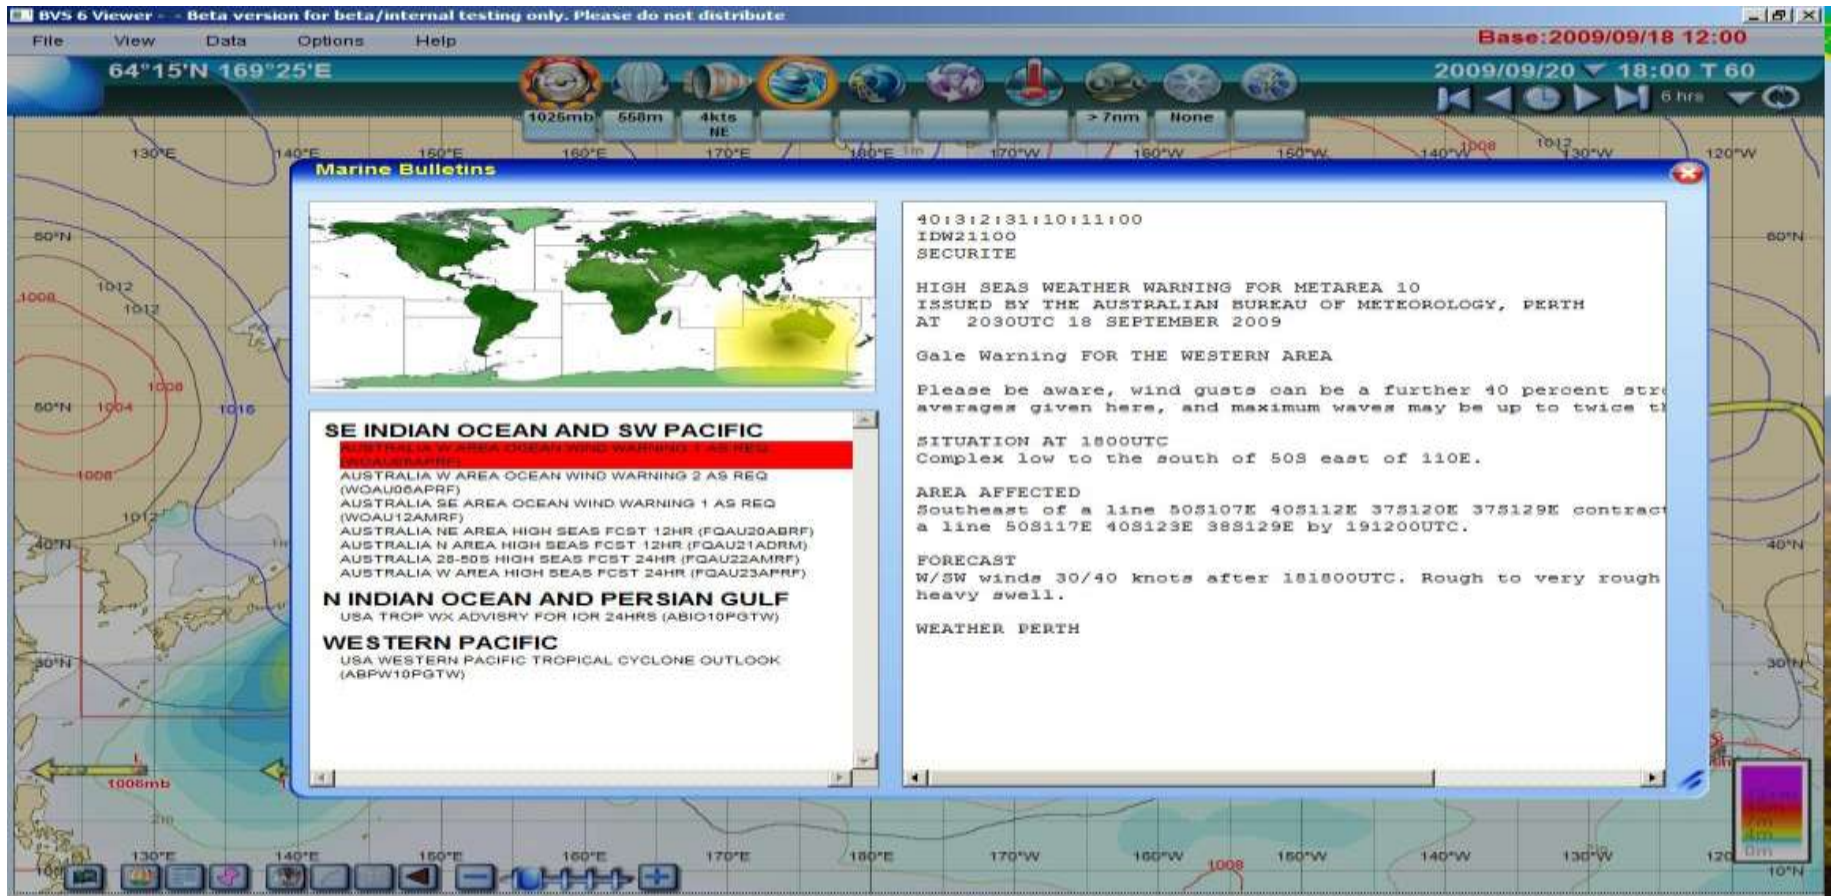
BVS 6 Viewer - - Beta version for beta/internal testing only. Please do not distribute

File View Data Options Help

Base:2009/09/18 12:00

64°15'N 169°25'E

2009/09/20 18:00 T 60

6 hrs

1025mb 558m 4kts NE >7nm None

130°E 140°E 150°E 160°E 170°E 180°E 170°W 160°W 150°W 140°W 130°W 120°W

Marine Bulletins

SE INDIAN OCEAN AND SW PACIFIC
AUSTRALIA W AREA OCEAN WIND WARNING 1 AS REQ (WOAU04APRF)
AUSTRALIA W AREA OCEAN WIND WARNING 2 AS REQ (WOAU05APRF)
AUSTRALIA SE AREA OCEAN WIND WARNING 1 AS REQ (WOAU12AMRF)
AUSTRALIA NE AREA HIGH SEAS FCST 12HR (FQAU20ABRF)
AUSTRALIA N AREA HIGH SEAS FCST 12HR (FQAU21ADRM)
AUSTRALIA 28-50S HIGH SEAS FCST 24HR (FQAU22AMRF)
AUSTRALIA W AREA HIGH SEAS FCST 24HR (FQAU23APRF)

N INDIAN OCEAN AND PERSIAN GULF
USA TROP WX ADVISRY FOR IOR 24HRS (ABIO10PGTW)

WESTERN PACIFIC
USA WESTERN PACIFIC TROPICAL CYCLONE OUTLOOK (ABPW10PGTW)

40:3:2:31:10:11:00
IDW21100
SECURITE

HIGH SEAS WEATHER WARNING FOR METAREA 10
ISSUED BY THE AUSTRALIAN BUREAU OF METEOROLOGY, PERTH
AT 2030UTC 18 SEPTEMBER 2009

Gale Warning FOR THE WESTERN AREA

Please be aware, wind gusts can be a further 40 percent str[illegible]
averages given here, and maximum waves may be up to twice th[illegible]

SITUATION AT 1800UTC
Complex low to the south of 50S east of 110E.

AREA AFFECTED
Southeast of a line 50S107E 40S112E 37S120E 37S129E contract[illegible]
a line 50S117E 40S123E 38S129E by 191200UTC.

FORECAST
W/SW winds 30/40 knots after 181800UTC. Rough to very rough
heavy swell.

WEATHER PERTH

60°N 50°N 40°N 30°N 1008 1012 1004 1016 1006mb 1008